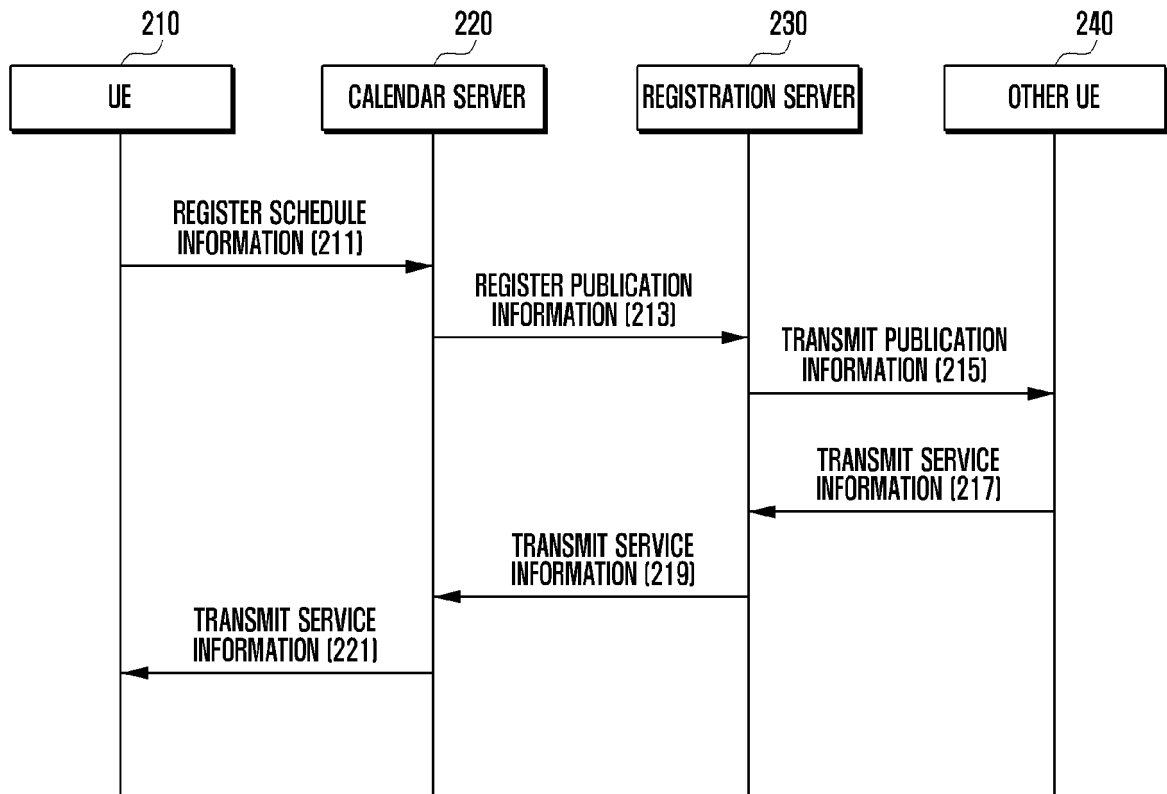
210

UE

220

CALENDAR SERVER

230

REGISTRATION SERVER

240

OTHER UE

REGISTER SCHEDULE INFORMATION (211)

REGISTER PUBLICATION INFORMATION (213)

TRANSMIT PUBLICATION INFORMATION (215)

TRANSMIT SERVICE INFORMATION (217)

TRANSMIT SERVICE INFORMATION (219)

TRANSMIT SERVICE INFORMATION (221)